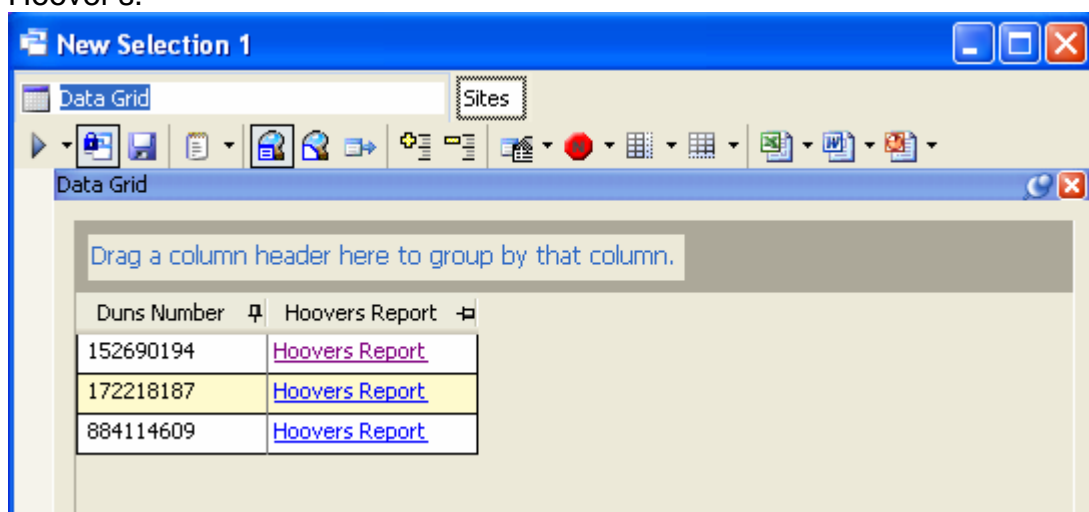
Hoovers.

New Selection 1

Data Grid

Sites

Data Grid

Drag a column header here to group by that column.

| Duns Number | Hoovers Report |
|---|---|
| 152690194 | Hoovers Report |
| 172218187 | Hoovers Report |
| 884114609 | Hoovers Report |